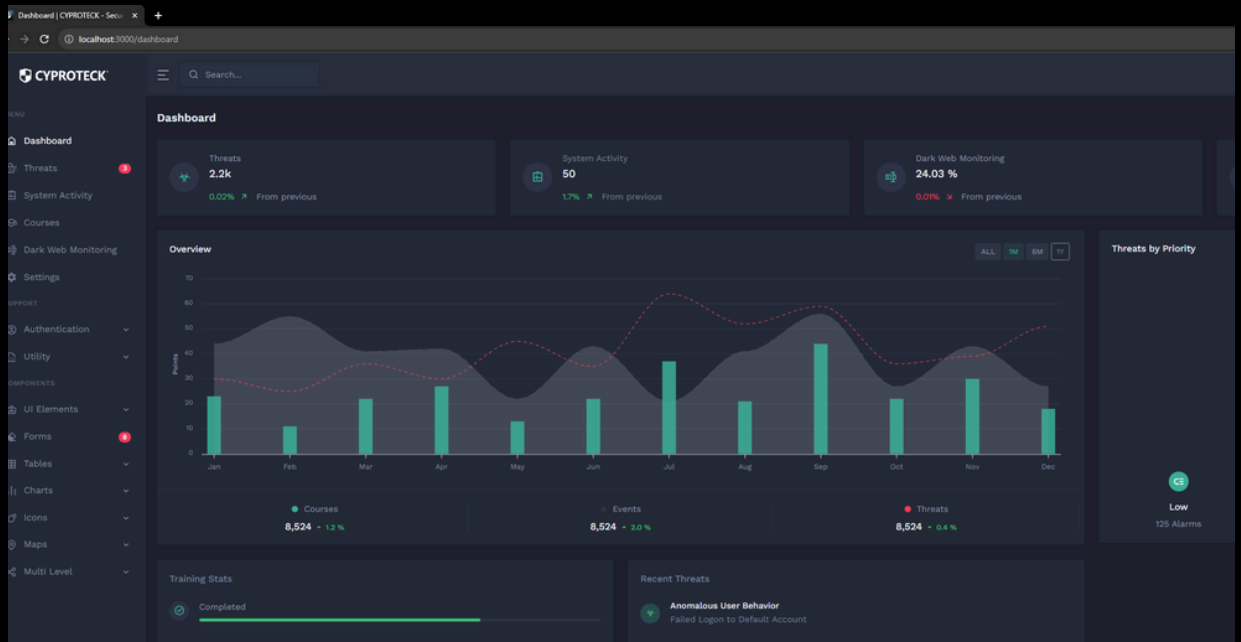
Dashboard | CYPROTECK - Secu ×
+
localhost:3000/dashboard

CYPROTECK
Search...

ENU
Dashboard
Threats 3
System Activity
Courses
Dark Web Monitoring
Settings
UPPORT
Authentication
Utility
OMPONENTS
UI Elements
Forms 6
Tables
Charts
Icons
Maps
Multi Level

Dashboard

Threats
2.2k
0.02% ↗ From previous

System Activity
50
1.7% ↗ From previous

Dark Web Monitoring
24.03 %
0.01% ↘ From previous

Overview
ALL 1M 6M 1Y

70
60
50
40
30
20
10
0
Points
Jan Feb Mar Apr May Jun Jul Aug Sep Oct Nov Dec

Courses
8,524 ▴ 1.2 %
Events
8,524 ▴ 3.0 %
Threats
8,524 ▴ 0.4 %

Threats by Priority
CE
Low
125 Alarms

Training Stats
Completed

Recent Threats
Anomalous User Behavior
Failed Logon to Default Account